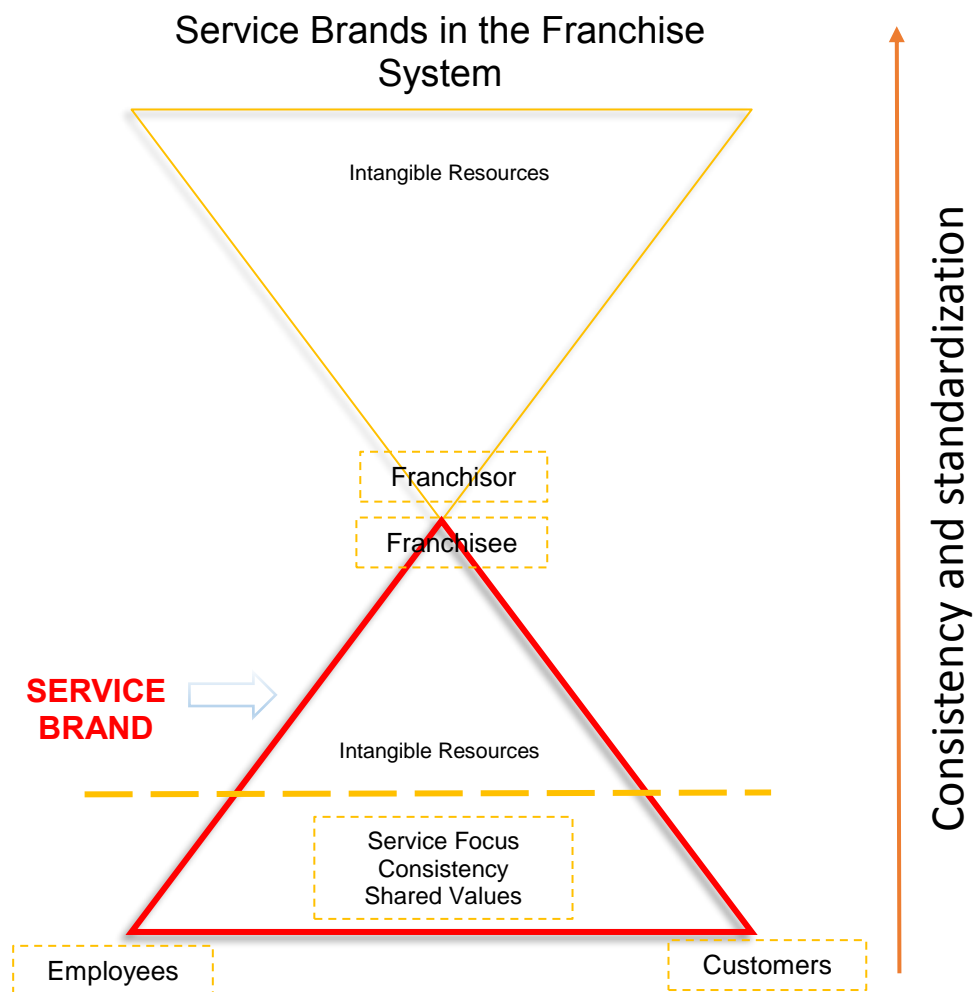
Service Brands in the Franchise System

Intangible Resources

Franchisor

Franchisee

SERVICE BRAND

Intangible Resources

Service Focus
Consistency
Shared Values

Employees

Customers

Consistency and standardization